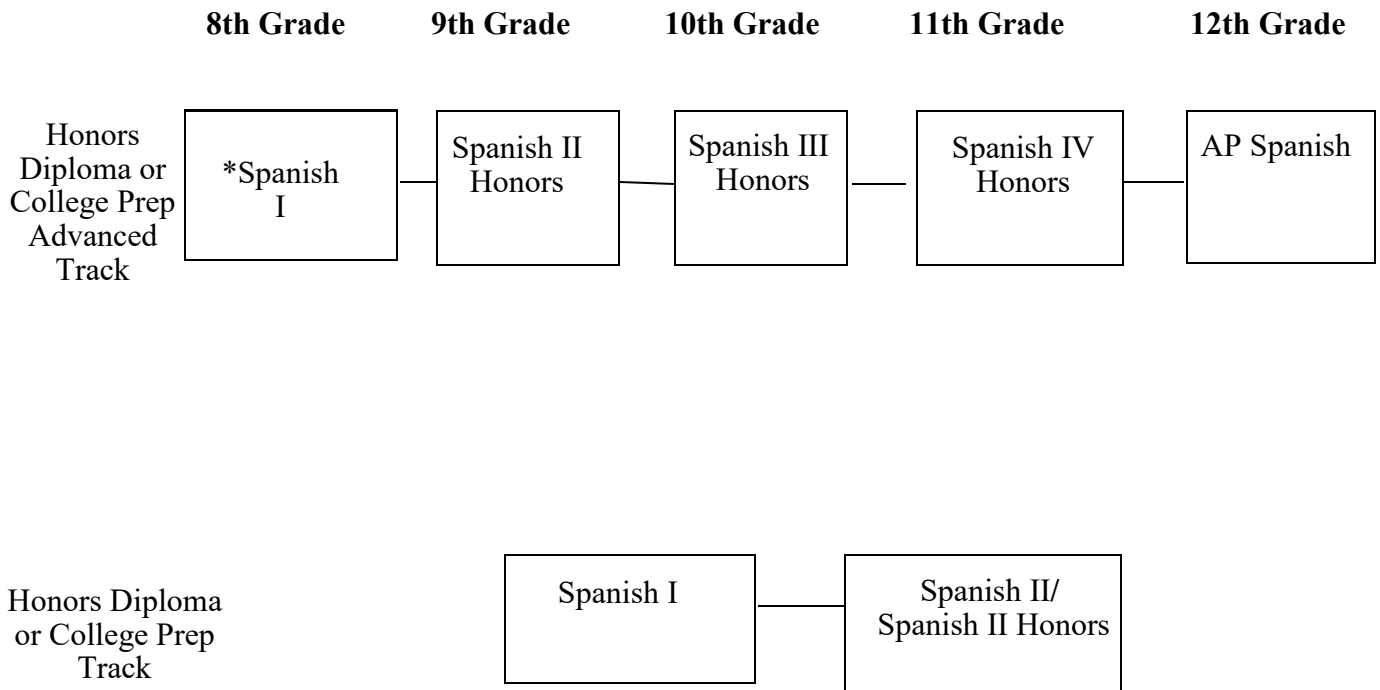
8th Grade 9th Grade 10th Grade 11th Grade 12th Grade

Honors Diploma or College Prep Advanced Track

*Spanish I

Spanish II Honors

Spanish III Honors

Spanish IV Honors

AP Spanish

Honors Diploma or College Prep Track

Spanish I

Spanish II/ Spanish II Honors